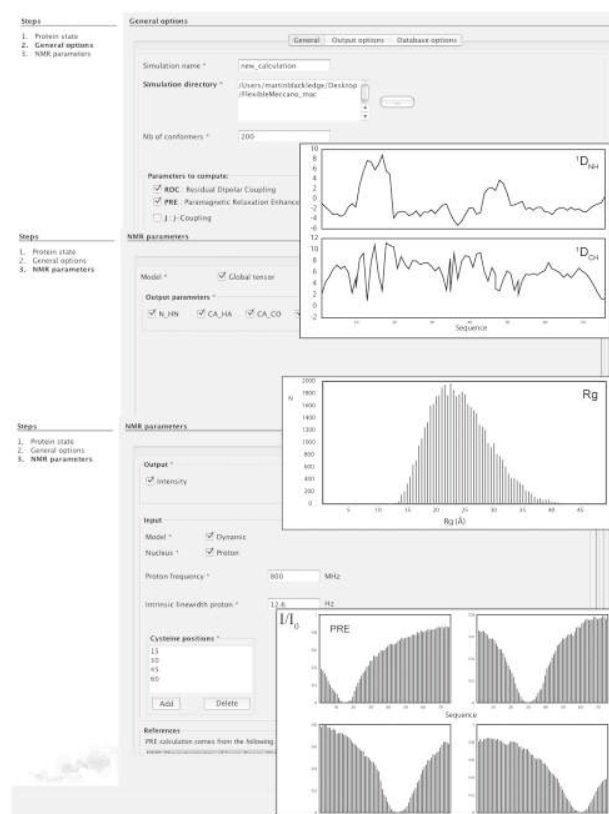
Steps
1. Protein state
2. General options
3. NMR parameters

General options

General | Output options | Database options

Simulation name * new_calculation

Simulation directory * /Users/martinblackledge/Desktop/FlexibleMeccano_mac

Nb of conformers * 200

Parameters to compute:
RDC : Residual Dipolar Coupling
PRE : Paramagnetic Relaxation Enhance
J : J-Coupling

$^1D_{NH}$

$^1D_{CH}$

Sequence

Steps
1. Protein state
2. General options
3. NMR parameters

NMR parameters

Model * Global tensor

Output parameters *
N_HN CA_HA CA_CO

Rg

N

Rg (Å)

Steps
1. Protein state
2. General options
3. NMR parameters

NMR parameters

Output *
Intensity

Input
Model * Dynamic
Nucleus * Proton

Proton frequency * 800 MHz

Intrinsic linewidth proton * 12.6 Hz

Cysteine positions *
15
30
45
60

Add Delete

References
PRE calculation comes from the following

$I/I_0$

PRE

Sequence